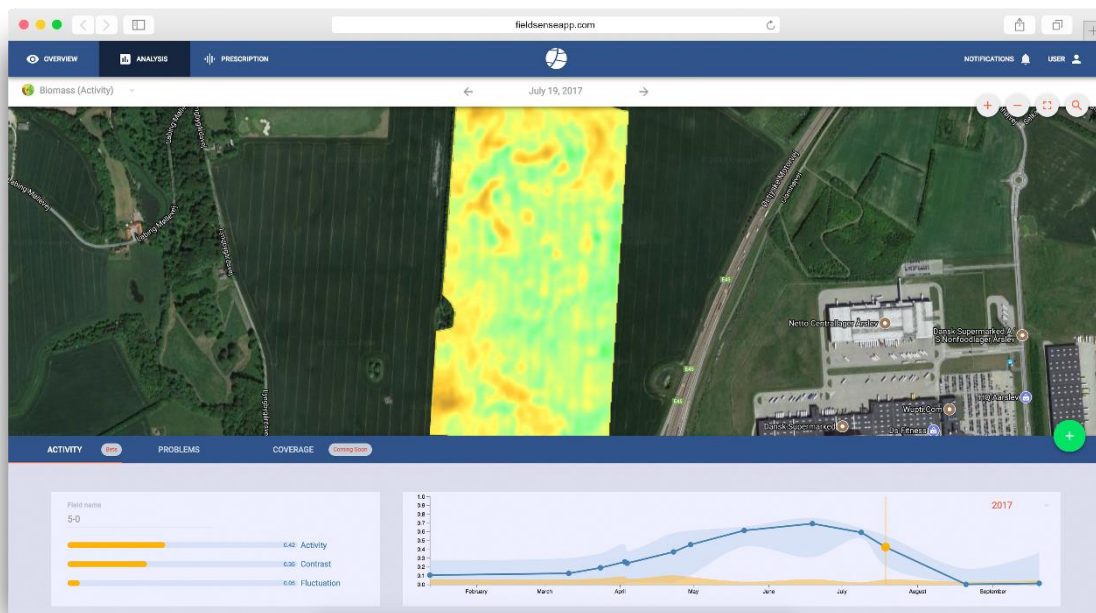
fieldsenseapp.com

OVERVIEW
ANALYSIS
PRESCRIPTION
NOTIFICATIONS
USER

Biomass (Activity)
July 19, 2017

Netto Centrallager Årslev
Dansk Supermarked A/S Nonfoodlager Årslev
Wupti.Com
Dansk Supermarked
LIQ Aarslev
E45

ACTIVITY Beta
PROBLEMS
COVERAGE Coming Soon

Field name
5-0
0.42 Activity
0.36 Contrast
0.05 Fluctuation

2017
4.0
3.9
3.8
3.7
3.6
3.5
3.4
3.3
3.2
3.1
3.0
February
March
April
May
June
July
August
September